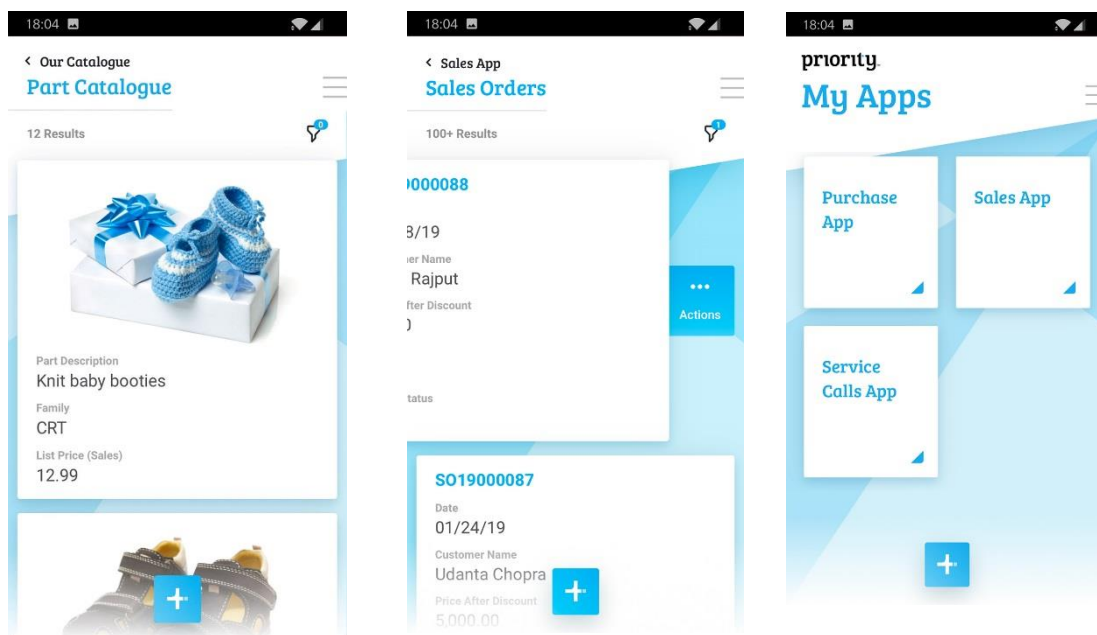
18:04

< Our Catalogue
Part Catalogue

12 Results

0

Part Description
Knit baby booties
Family
CRT
List Price (Sales)
12.99

+

18:04

< Sales App
Sales Orders

100+ Results

1

)000088

3/19
ıer Name
Rajput
fter Discount
)

tatus

•••
Actions

SO19000087
Date
01/24/19
Customer Name
Udanta Chopra
Price After Discount
5,000.00

+

18:04

priority.
My Apps

Purchase App

Sales App

Service Calls App

+